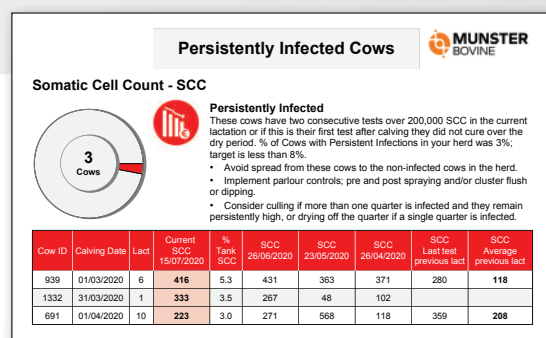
Persistently Infected Cows

MUNSTER BOVINE

Somatic Cell Count - SCC

3
Cows

Persistently Infected
These cows have two consecutive tests over 200,000 SCC in the current lactation or if this is their first test after calving they did not cure over the dry period. % of Cows with Persistent Infections in your herd was 3%; target is less than 8%.
• Avoid spread from these cows to the non-infected cows in the herd.
• Implement parlour controls; pre and post spraying and/or cluster flush or dipping.
• Consider culling if more than one quarter is infected and they remain persistently high, or drying off the quarter if a single quarter is infected.

| Cow ID | Calving Date | Lact | Current SCC 15/07/2020 | % Tank SCC | SCC 26/06/2020 | SCC 23/05/2020 | SCC 26/04/2020 | SCC Last test previous lact | SCC Average previous lact |
|---|---|---|---|---|---|---|---|---|---|
| 939 | 01/03/2020 | 6 | 416 | 5.3 | 431 | 363 | 371 | 280 | 118 |
| 1332 | 31/03/2020 | 1 | 333 | 3.5 | 267 | 48 | 102 | | |
| 691 | 01/04/2020 | 10 | 223 | 3.0 | 271 | 568 | 118 | 359 | 208 |